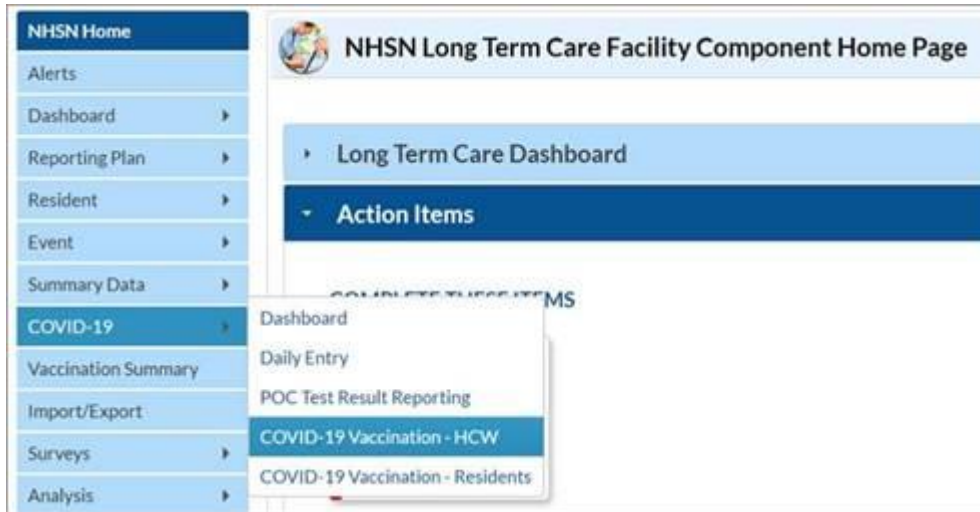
NHSN Home
Alerts
Dashboard
Reporting Plan
Resident
Event
Summary Data
COVID-19
Vaccination Summary
Import/Export
Surveys
Analysis

NHSN Long Term Care Facility Component Home Page

Long Term Care Dashboard

Action Items

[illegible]MS

Dashboard
Daily Entry
POC Test Result Reporting
COVID-19 Vaccination - HCW
COVID-19 Vaccination - Residents